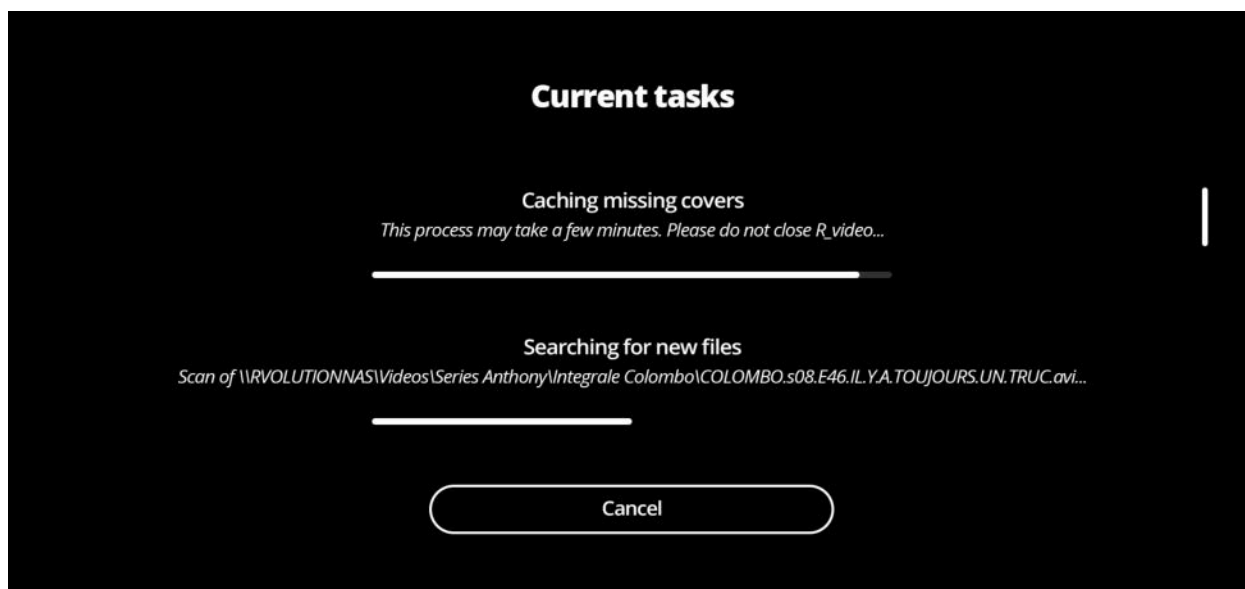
Current tasks

Caching missing covers
This process may take a few minutes. Please do not close R_video...

Searching for new files
Scan of \\RVOLUTIONNAS\Videos\Series Anthony\Integrale Colombo\COLOMBO.s08.E46.IL.Y.A.TOUJOURS.UN.TRUC.avi...

Cancel